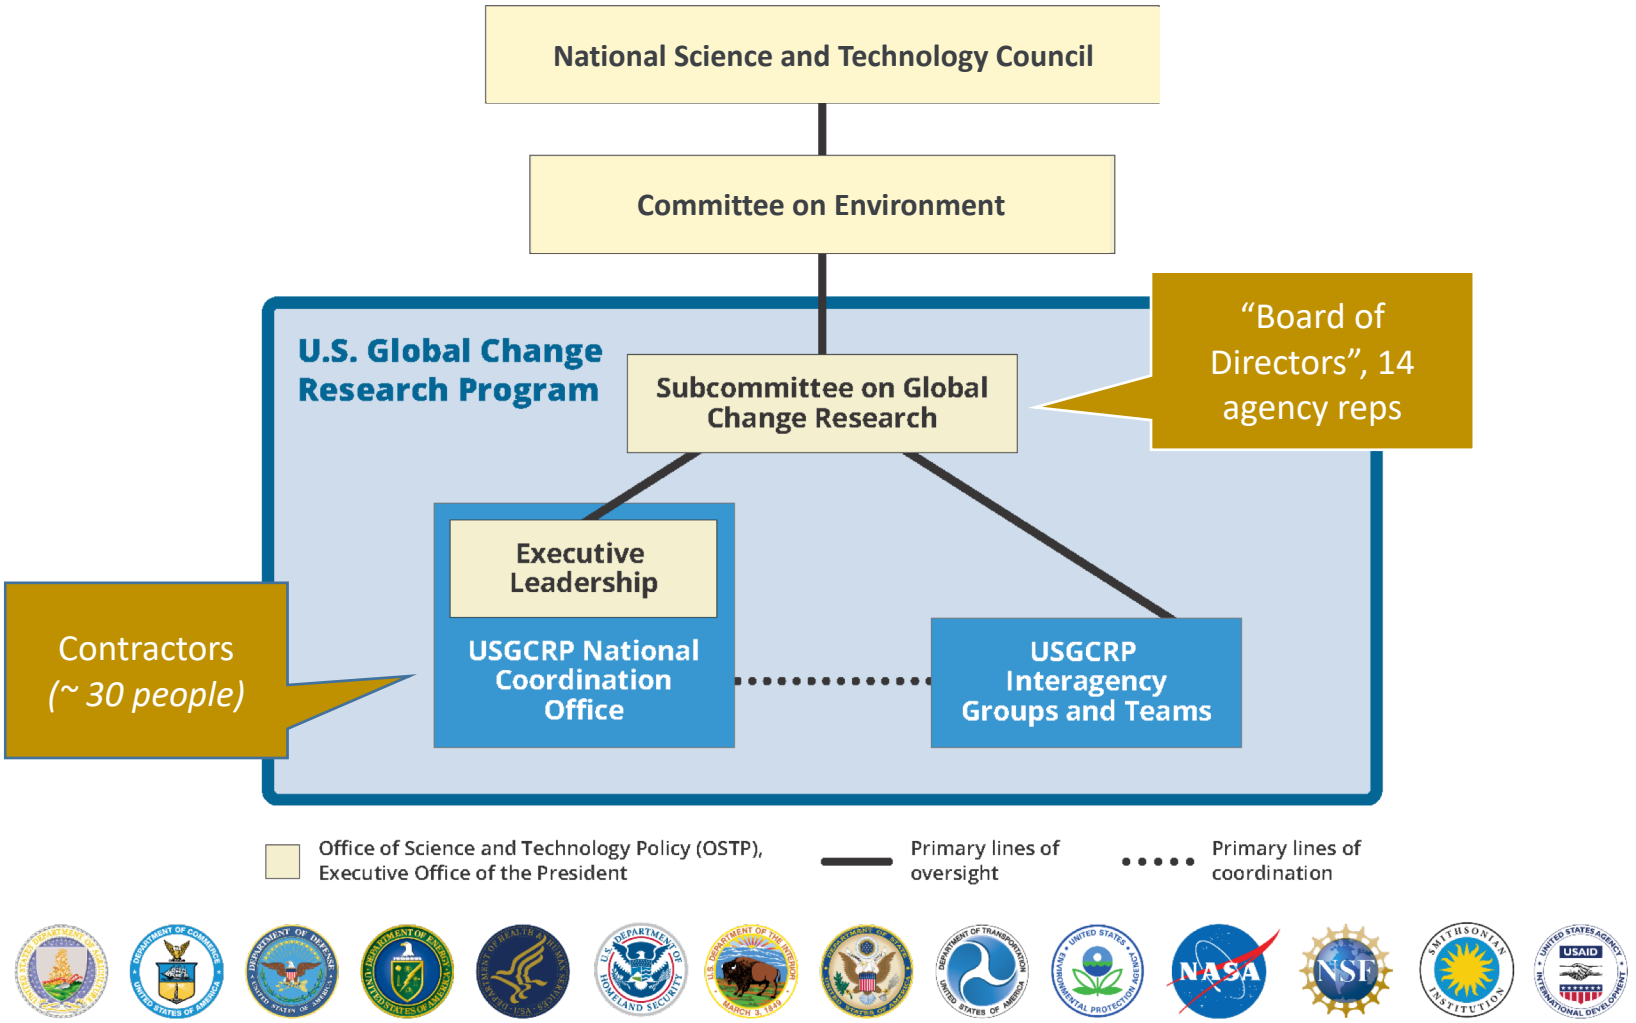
National Science and Technology Council

Committee on Environment

U.S. Global Change Research Program

Subcommittee on Global Change Research

“Board of Directors”, 14 agency reps

Executive Leadership

USGCRP National Coordination Office

USGCRP Interagency Groups and Teams

Contractors
(~ 30 people)

Office of Science and Technology Policy (OSTP), Executive Office of the President

Primary lines of oversight

Primary lines of coordination

NASA

NSF

USAID